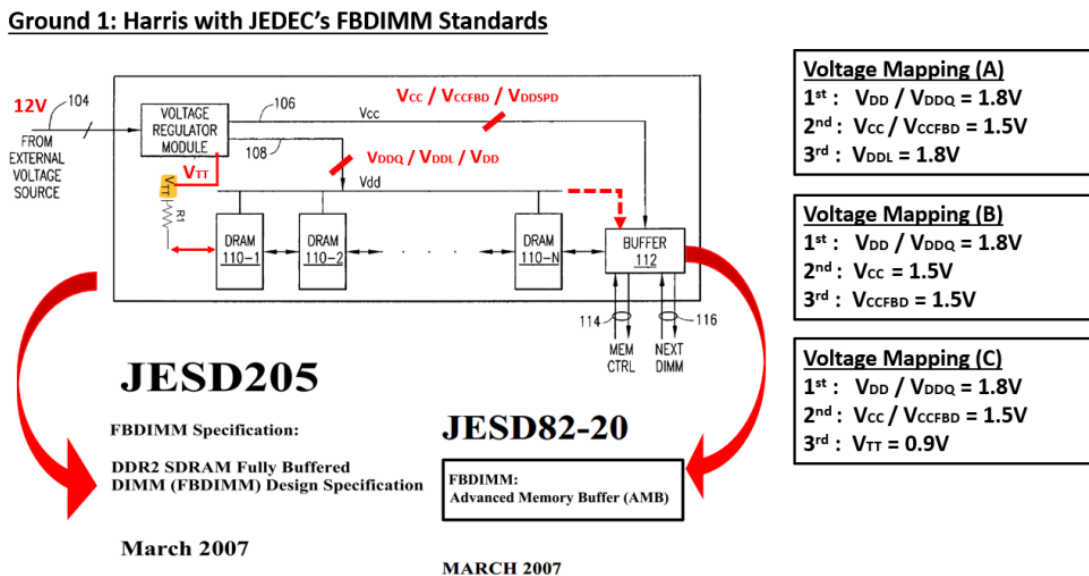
Ground 1: Harris with JEDEC's FBDIMM Standards

12V
104
FROM EXTERNAL VOLTAGE SOURCE
VOLTAGE REGULATOR MODULE
106
108
Vcc
$V_{CC}$ / $V_{CCFBD}$ / $V_{DDSPD}$
$V_{DDQ}$ / $V_{DDL}$ / $V_{DD}$
Vdd
$V_{TT}$
VTT
R1
DRAM 110–1
DRAM 110–2
DRAM 110–N
BUFFER 112
114
116
MEM CTRL
NEXT DIMM

JESD205

FBDIMM Specification:

DDR2 SDRAM Fully Buffered DIMM (FBDIMM) Design Specification

March 2007

JESD82-20

FBDIMM:
Advanced Memory Buffer (AMB)

MARCH 2007

Voltage Mapping (A)
1$^{st}$: $V_{DD}$ / $V_{DDQ}$ = 1.8V
2$^{nd}$: $V_{CC}$ / $V_{CCFBD}$ = 1.5V
3$^{rd}$: $V_{DDL}$ = 1.8V

Voltage Mapping (B)
1$^{st}$: $V_{DD}$ / $V_{DDQ}$ = 1.8V
2$^{nd}$: $V_{CC}$ = 1.5V
3$^{rd}$: $V_{CCFBD}$ = 1.5V

Voltage Mapping (C)
1$^{st}$: $V_{DD}$ / $V_{DDQ}$ = 1.8V
2$^{nd}$: $V_{CC}$ / $V_{CCFBD}$ = 1.5V
3$^{rd}$: $V_{TT}$ = 0.9V